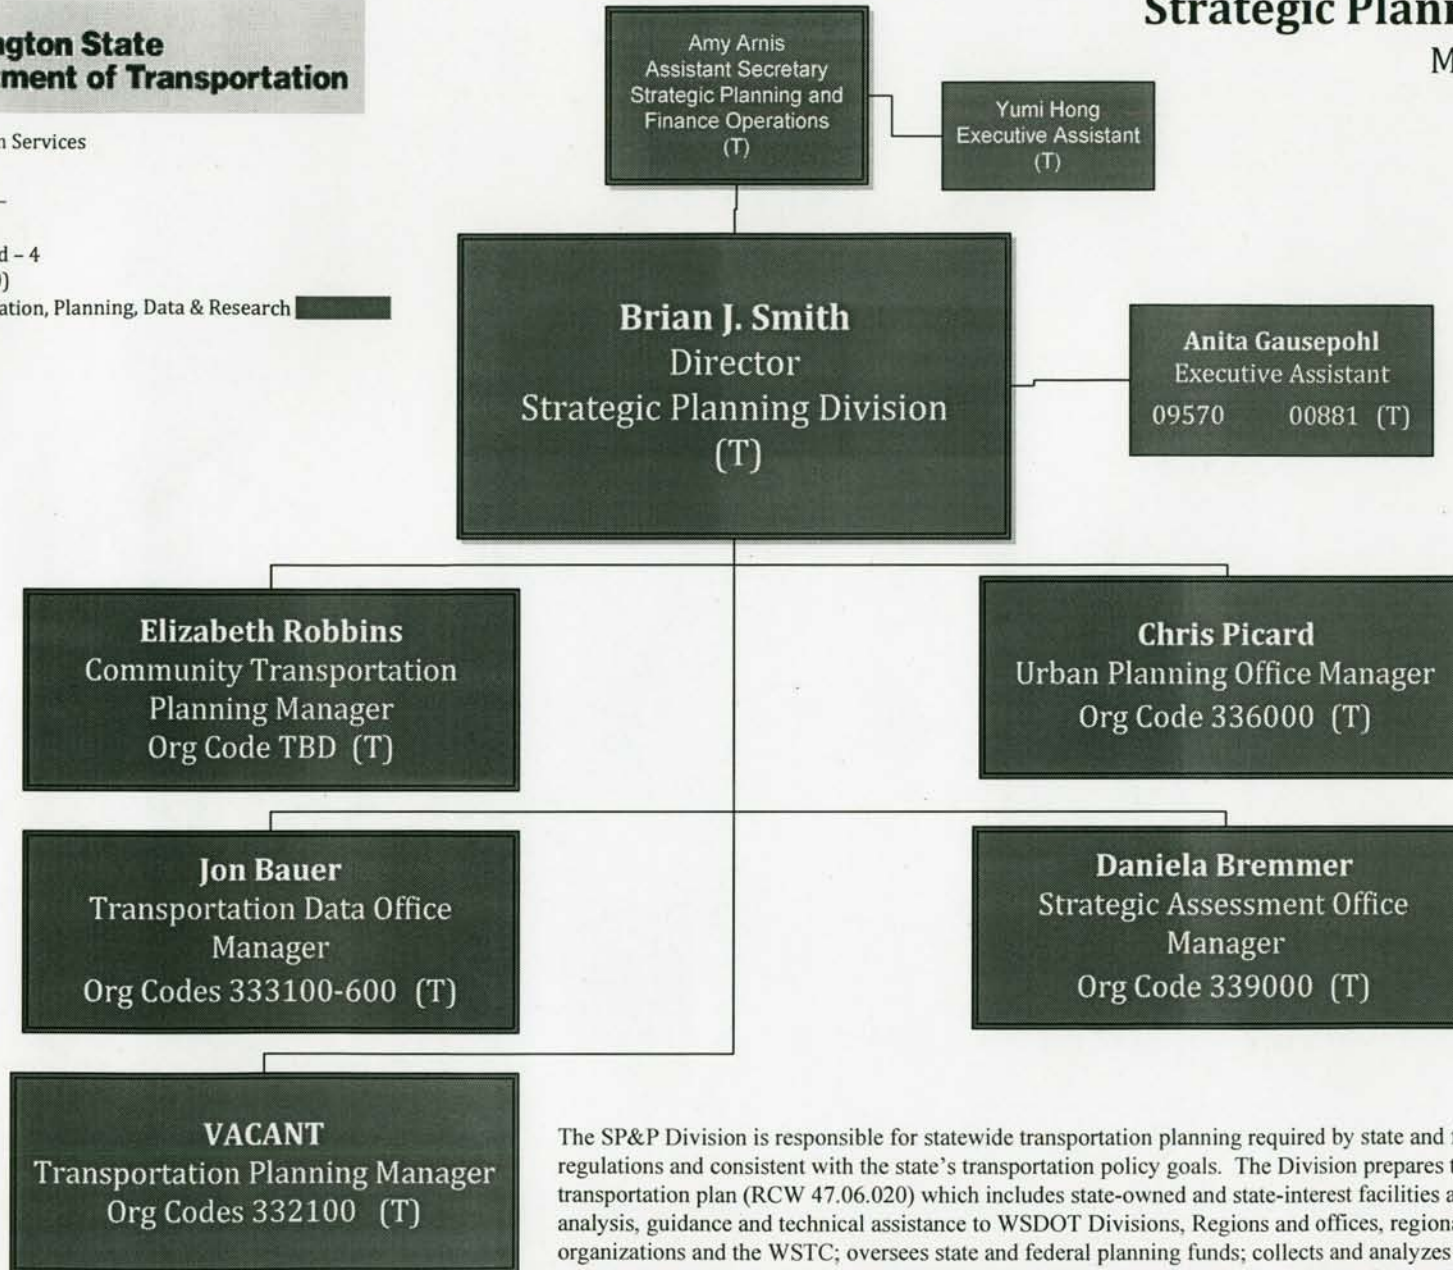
ngton State
ment of Transportation

n Services

–

d – 4
)
ation, Planning, Data & Research

Strategic Plann

M

Amy Arnis
Assistant Secretary
Strategic Planning and
Finance Operations
(T)

Yumi Hong
Executive Assistant
(T)

Brian J. Smith
Director
Strategic Planning Division
(T)

Anita Gausepohl
Executive Assistant
09570 00881 (T)

Elizabeth Robbins
Community Transportation
Planning Manager
Org Code TBD (T)

Chris Picard
Urban Planning Office Manager
Org Code 336000 (T)

Jon Bauer
Transportation Data Office
Manager
Org Codes 333100-600 (T)

Daniela Bremmer
Strategic Assessment Office
Manager
Org Code 339000 (T)

VACANT
Transportation Planning Manager
Org Codes 332100 (T)

The SP&P Division is responsible for statewide transportation planning required by state and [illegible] regulations and consistent with the state's transportation policy goals. The Division prepares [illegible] transportation plan (RCW 47.06.020) which includes state-owned and state-interest facilities a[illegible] analysis, guidance and technical assistance to WSDOT Divisions, Regions and offices, regiona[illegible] organizations and the WSTC; oversees state and federal planning funds; collects and analyzes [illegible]